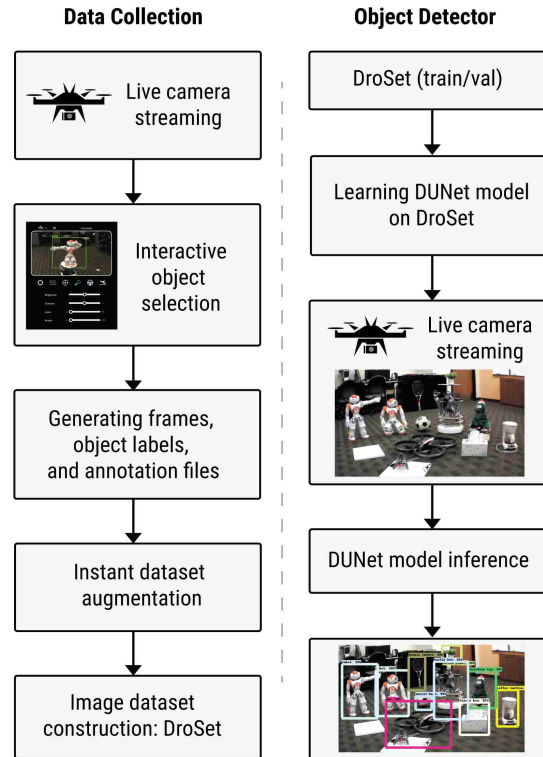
Data Collection

Live camera streaming

Interactive object selection

Generating frames, object labels, and annotation files

Instant dataset augmentation

Image dataset construction: DroSet

Object Detector

DroSet (train/val)

Learning DUNet model on DroSet

Live camera streaming

DUNet model inference